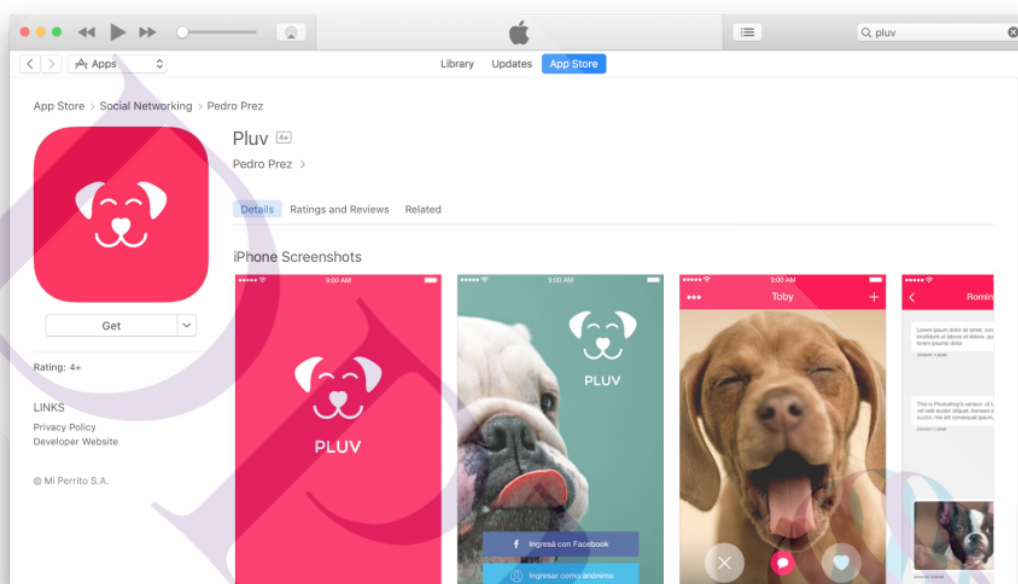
pluv

Apps

Library Updates App Store

App Store > Social Networking > Pedro Prez

Pluv 4+

Pedro Prez >

Details Ratings and Reviews Related

iPhone Screenshots

Get

Rating: 4+

LINKS
Privacy Policy
Developer Website

© Mi Perrito S.A.

9:00 AM

PLUV

9:00 AM

PLUV

Ingresá con Facebook

Ingresar como anónimo

9:00 AM

Toby

Romin

Lorem ipsum dolor sit amet, cons adipiscing ut labore et dolore

This is Photoshop's version of Lorem ipsum dolor sit amet, auctor, nisi elit consequat ipsum